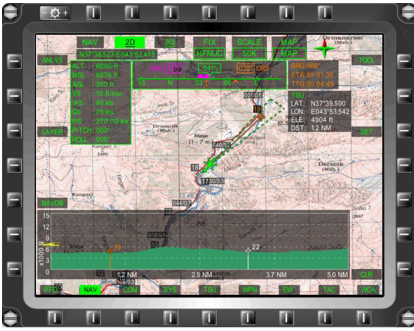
NAV
2D
3D
FIX
SCALE
MAP
N37°35.522 E043°53.478
RFMUC
50K
MAP
ANLYX
TOOL
ALT: 9500 ft
MSL: 6678 ft
AGL: 500 ft
VS: 15 ft/min
IAS: 80 kts
GS: 78 kts
HDG: 277°/10 kts
PITCH: 000
ROLL: 000
LAYER
TSD
LAT: N37°35.500
LON: E043°53.542
ELE: 4904 ft
DST: 1.2 NM
SET
NAVDB
15
12
9
6
3
0
x1000 ft
22
1.2 NM
2.5 NM
3.7 NM
5.0 NM
CLR
NAV
COM
SYS
TSD
WPN
EW
TAC
MDA